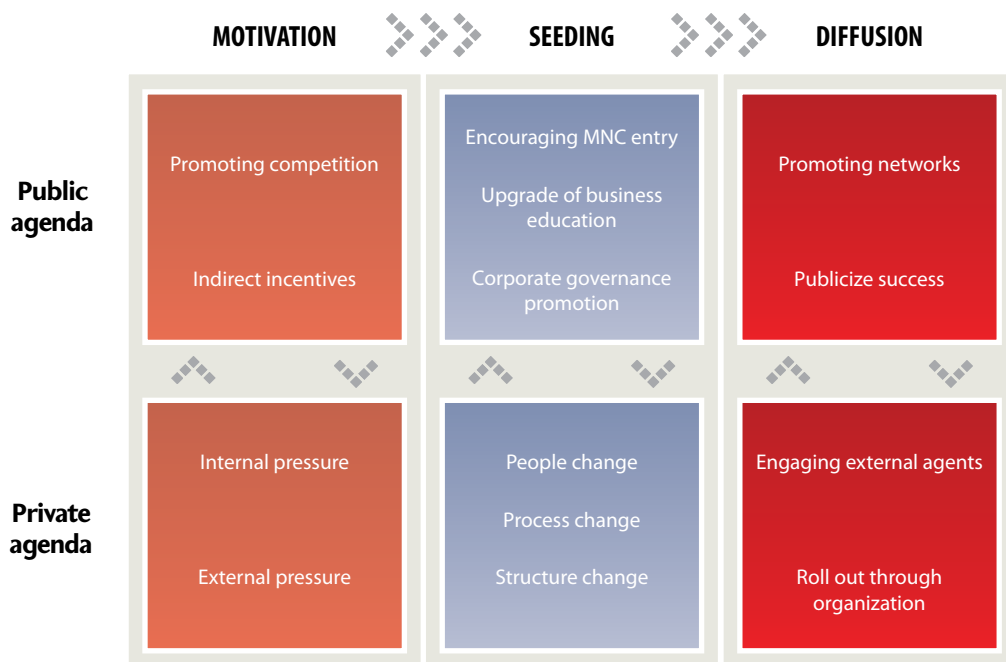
| | MOTIVATION | SEEDING | DIFFUSION |
|---|---|---|---|
| Public agenda | Promoting competition<br>Indirect incentives | Encouraging MNC entry<br>Upgrade of business education<br>Corporate governance promotion | Promoting networks<br>Publicize success |
| Private agenda | Internal pressure<br>External pressure | People change<br>Process change<br>Structure change | Engaging external agents<br>Roll out through organization |